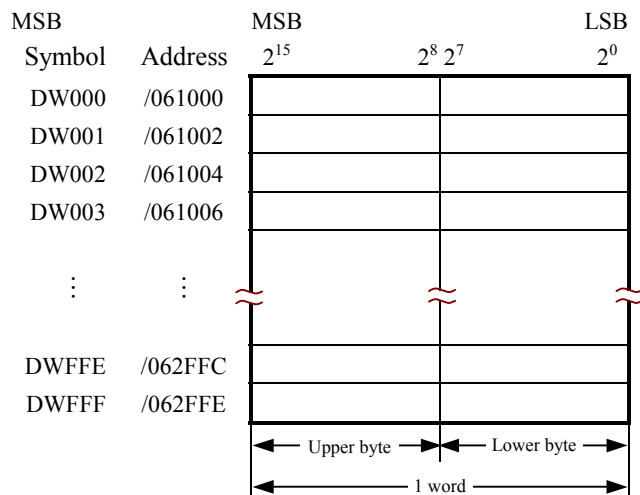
MSB

| Symbol | Address | $2^{15}$ $2^8$ | $2^7$ $2^0$ |
|---|---|---|---|
| DW000 | /061000 | | |
| DW001 | /061002 | | |
| DW002 | /061004 | | |
| DW003 | /061006 | | |
| ⋮ | ⋮ | | |
| DWFFE | /062FFC | | |
| DWFFF | /062FFE | | |

MSB LSB

Upper byte
Lower byte
1 word